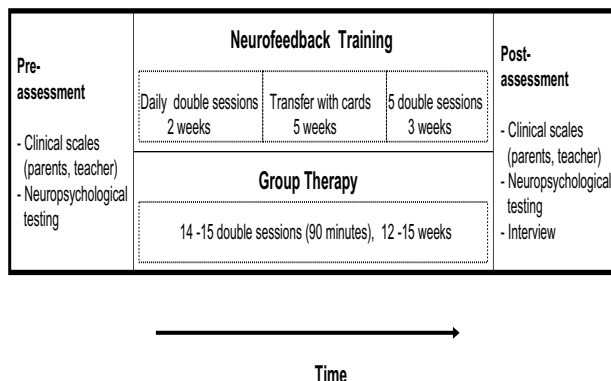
Pre-assessment

- Clinical scales (parents, teacher)
- Neuropsychological testing

Neurofeedback Training

Daily double sessions
2 weeks

Transfer with cards
5 weeks

5 double sessions
3 weeks

Group Therapy

14 -15 double sessions (90 minutes), 12 -15 weeks

Post-assessment

- Clinical scales (parents, teacher)
- Neuropsychological testing
- Interview

Time